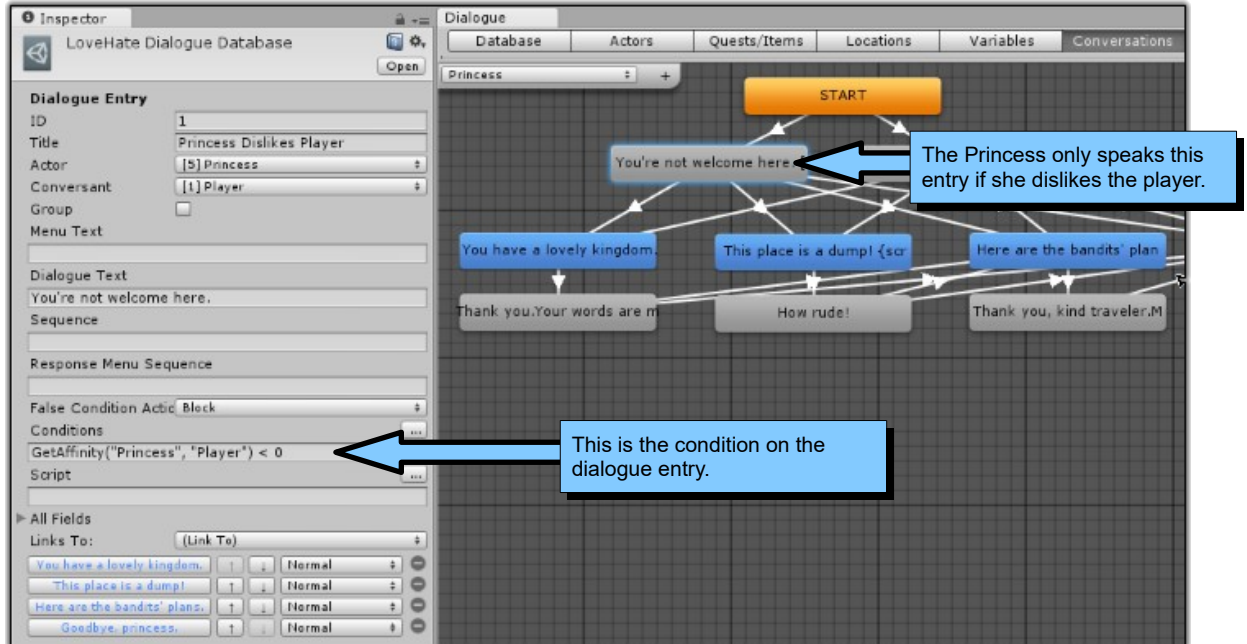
Inspector

LoveHate Dialogue Database

Open

Dialogue Entry

ID 1

Title Princess Dislikes Player

Actor [5] Princess

Conversant [1] Player

Group

Menu Text

Dialogue Text

You're not welcome here.

Sequence

Response Menu Sequence

False Condition Actio Block

Conditions ...

GetAffinity("Princess", "Player") < 0

Script ...

All Fields

Links To: (Link To)

You have a lovely kingdom. ↑ ↓ Normal

This place is a dump! ↑ ↓ Normal

Here are the bandits' plans. ↑ ↓ Normal

Goodbye, princess. ↑ ↓ Normal

Dialogue

Database | Actors | Quests/Items | Locations | Variables | Conversations

Princess +

START

You're not welcome here

The Princess only speaks this entry if she dislikes the player.

You have a lovely kingdom.

This place is a dump! {scr

Here are the bandits' plan

Thank you.Your words are m

How rude!

Thank you, kind traveler.M

This is the condition on the dialogue entry.